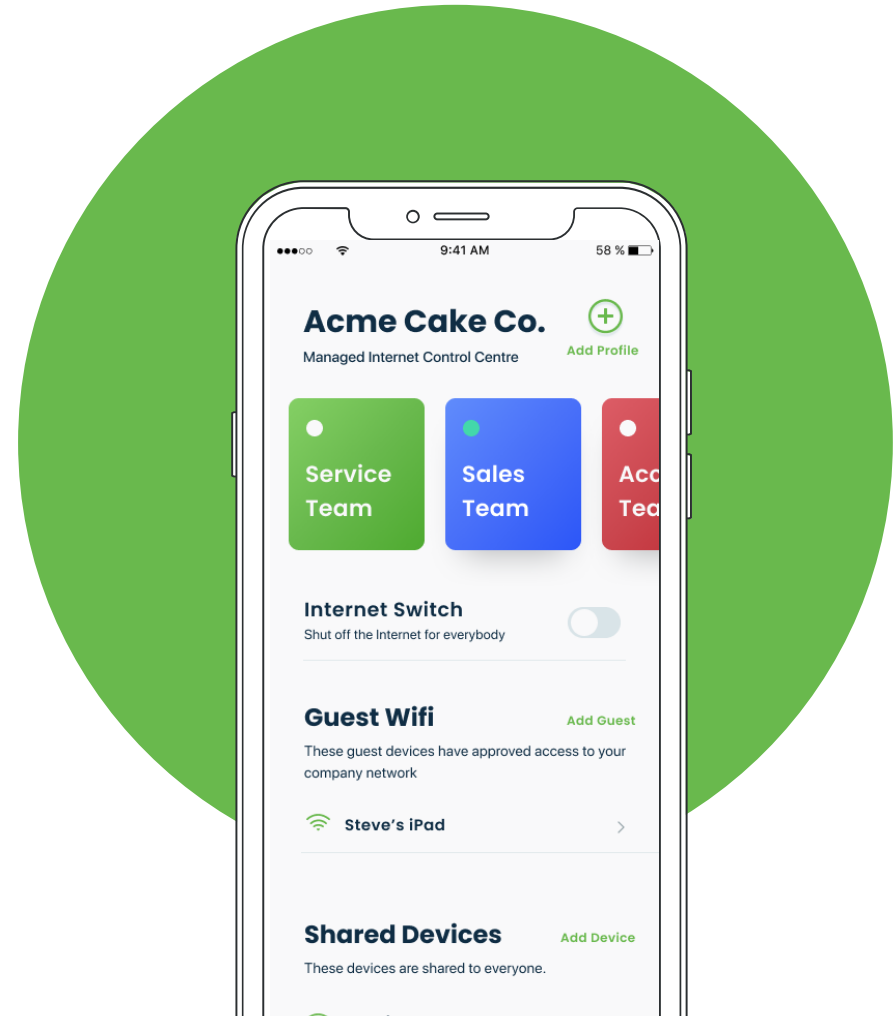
9:41 AM
58 %

Acme Cake Co.
Managed Internet Control Centre
Add Profile

Service Team

Sales Team

Acc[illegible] Tea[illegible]

Internet Switch
Shut off the Internet for everybody

Guest Wifi
Add Guest
These guest devices have approved access to your company network

Steve's iPad

Shared Devices
Add Device
These devices are shared to everyone.